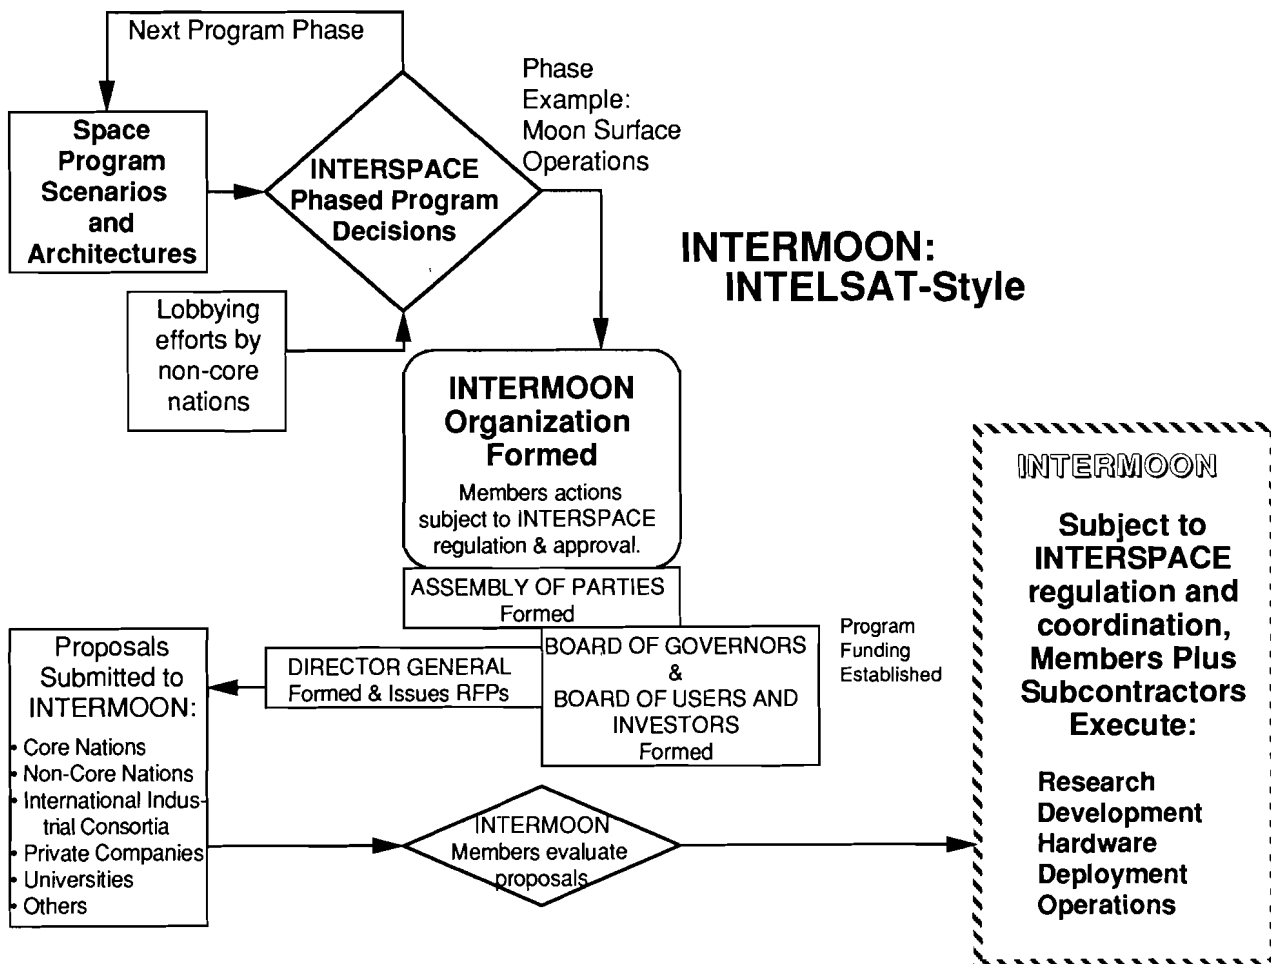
Next Program Phase

Space Program Scenarios and Architectures

INTERSPACE Phased Program Decisions

Phase Example: Moon Surface Operations

INTERMOON: INTELSAT-Style

Lobbying efforts by non-core nations

INTERMOON Organization Formed

Members actions subject to INTERSPACE regulation & approval.

ASSEMBLY OF PARTIES Formed

Proposals Submitted to INTERMOON:
• Core Nations
• Non-Core Nations
• International Industrial Consortia
• Private Companies
• Universities
• Others

DIRECTOR GENERAL Formed & Issues RFPs

BOARD OF GOVERNORS & BOARD OF USERS AND INVESTORS Formed

Program Funding Established

INTERMOON Members evaluate proposals

INTERMOON

Subject to INTERSPACE regulation and coordination, Members Plus Subcontractors Execute:

Research
Development
Hardware
Deployment
Operations